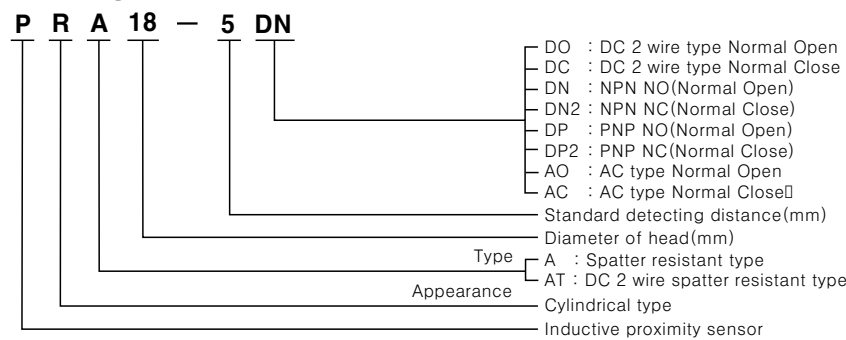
P R A 18 — 5 DN

DO : DC 2 wire type Normal Open
DC : DC 2 wire type Normal Close
DN : NPN NO(Normal Open)
DN2 : NPN NC(Normal Close)
DP : PNP NO(Normal Open)
DP2 : PNP NC(Normal Close)
AO : AC type Normal Open
AC : AC type Normal Close

Standard detecting distance(mm)

Diameter of head(mm)

Type
A : Spatter resistant type
AT : DC 2 wire spatter resistant type

Appearance
Cylindrical type

Inductive proximity sensor